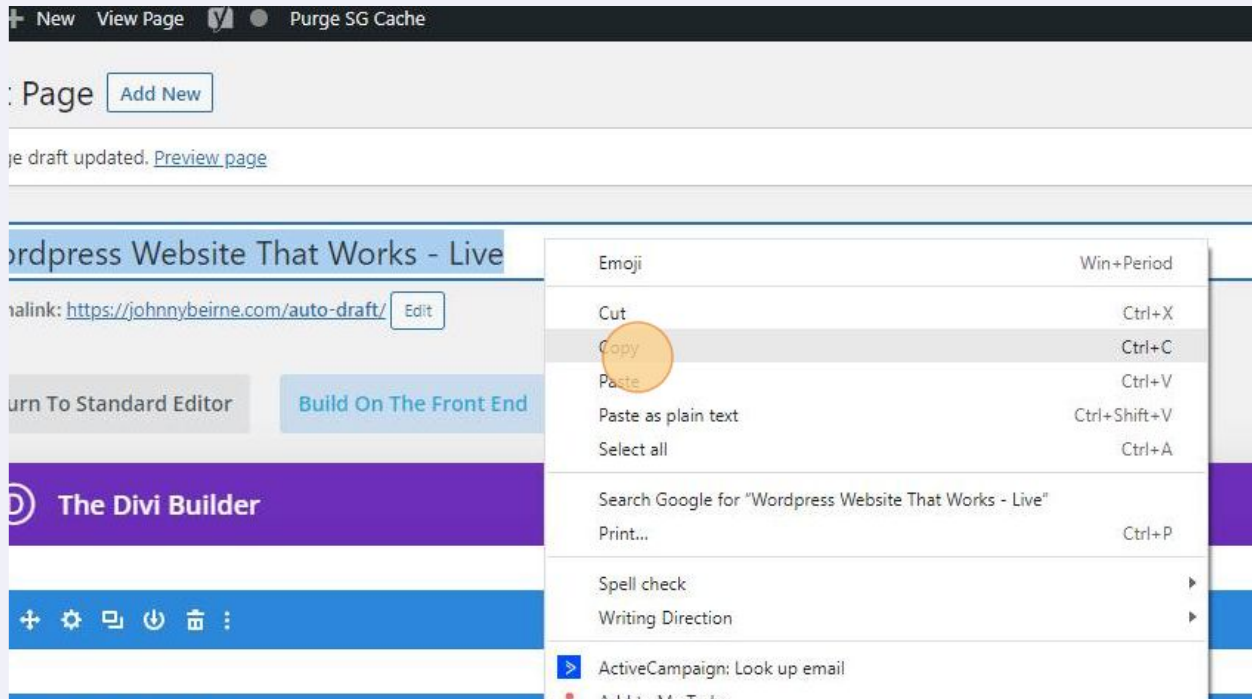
+ New View Page Purge SG Cache

: Page Add New

ge draft updated. Preview page

ordpress Website That Works - Live

nalink: https://johnnybeirne.com/auto-draft/ Edit

urn To Standard Editor Build On The Front End

The Divi Builder

Emoji Win+Period
Cut Ctrl+X
Copy Ctrl+C
Paste Ctrl+V
Paste as plain text Ctrl+Shift+V
Select all Ctrl+A
Search Google for "Wordpress Website That Works - Live"
Print... Ctrl+P
Spell check
Writing Direction
ActiveCampaign: Look up email
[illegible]